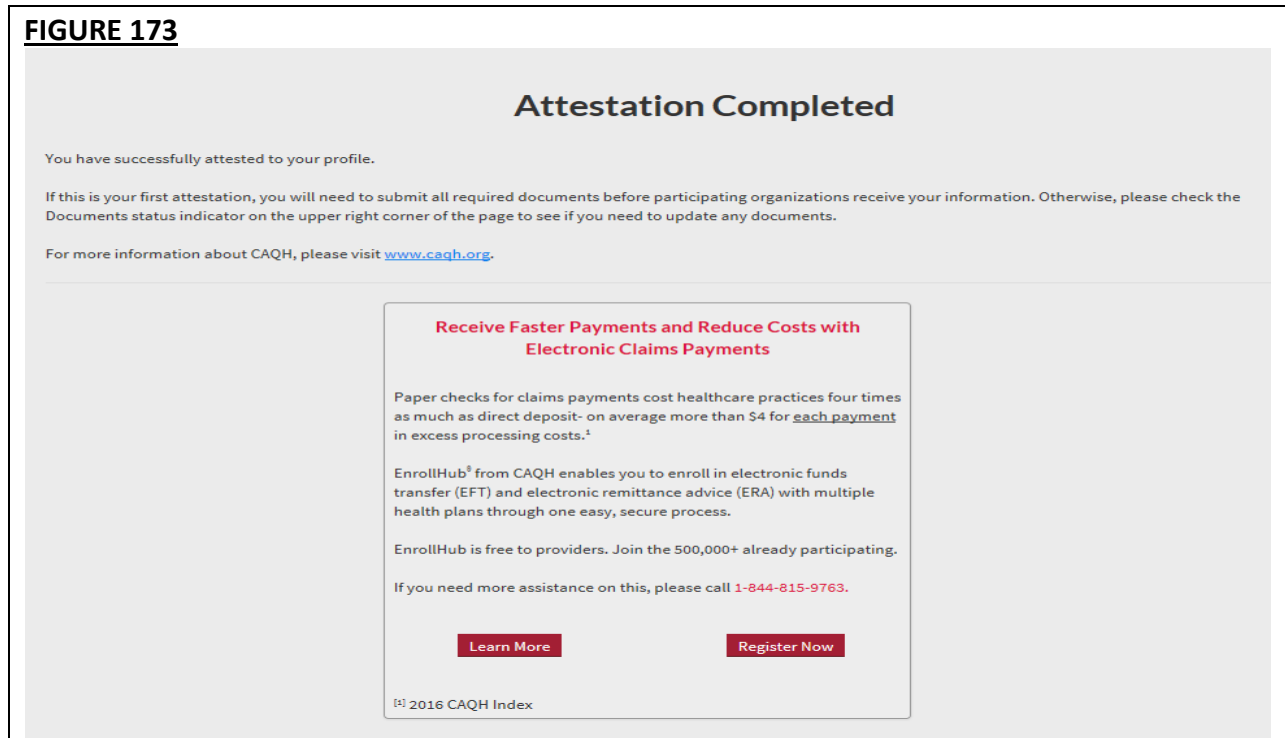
FIGURE 173

Attestation Completed

You have successfully attested to your profile.

If this is your first attestation, you will need to submit all required documents before participating organizations receive your information. Otherwise, please check the Documents status indicator on the upper right corner of the page to see if you need to update any documents.

For more information about CAQH, please visit www.caqh.org.

Receive Faster Payments and Reduce Costs with Electronic Claims Payments

Paper checks for claims payments cost healthcare practices four times as much as direct deposit- on average more than $4 for each payment in excess processing costs.$^1$

EnrollHub® from CAQH enables you to enroll in electronic funds transfer (EFT) and electronic remittance advice (ERA) with multiple health plans through one easy, secure process.

EnrollHub is free to providers. Join the 500,000+ already participating.

If you need more assistance on this, please call 1-844-815-9763.

Learn More

Register Now

[1] 2016 CAQH Index